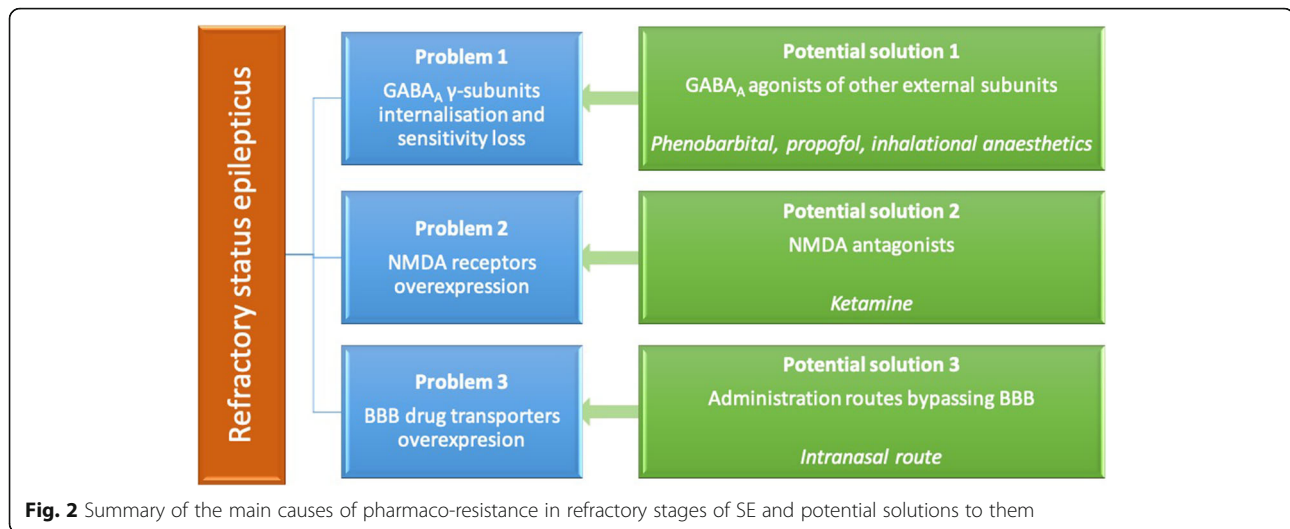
Refractory status epilepticus

**Problem 1**
$GABA_A$ γ-subunits internalisation and sensitivity loss

**Potential solution 1**
$GABA_A$ agonists of other external subunits

*Phenobarbital, propofol, inhalational anaesthetics*

**Problem 2**
NMDA receptors overexpression

**Potential solution 2**
NMDA antagonists

*Ketamine*

**Problem 3**
BBB drug transporters overexpresion

**Potential solution 3**
Administration routes bypassing BBB

*Intranasal route*

**Fig. 2** Summary of the main causes of pharmaco-resistance in refractory stages of SE and potential solutions to them